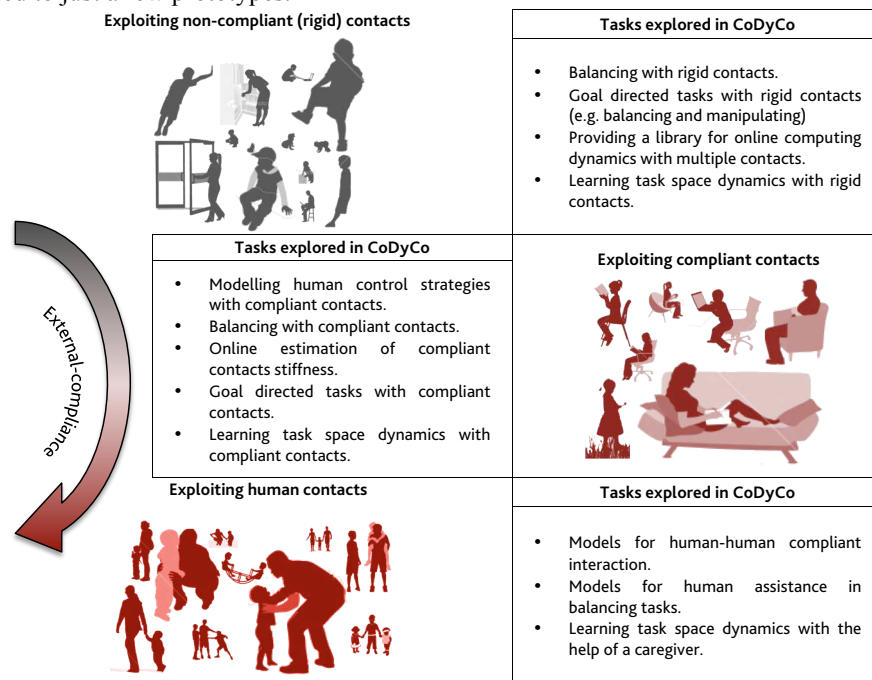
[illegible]

Exploiting non-compliant (rigid) contacts

| Tasks explored in CoDyCo |
|---|
| • Balancing with rigid contacts. • Goal directed tasks with rigid contacts (e.g. balancing and manipulating) • Providing a library for online computing dynamics with multiple contacts. • Learning task space dynamics with rigid contacts. |

External-compliance

| Tasks explored in CoDyCo |
|---|
| • Modelling human control strategies with compliant contacts. • Balancing with compliant contacts. • Online estimation of compliant contacts stiffness. • Goal directed tasks with compliant contacts. • Learning task space dynamics with compliant contacts. |

Exploiting compliant contacts

Exploiting human contacts

| Tasks explored in CoDyCo |
|---|
| • Models for human-human compliant interaction. • Models for human assistance in balancing tasks. • Learning task space dynamics with the help of a caregiver. |